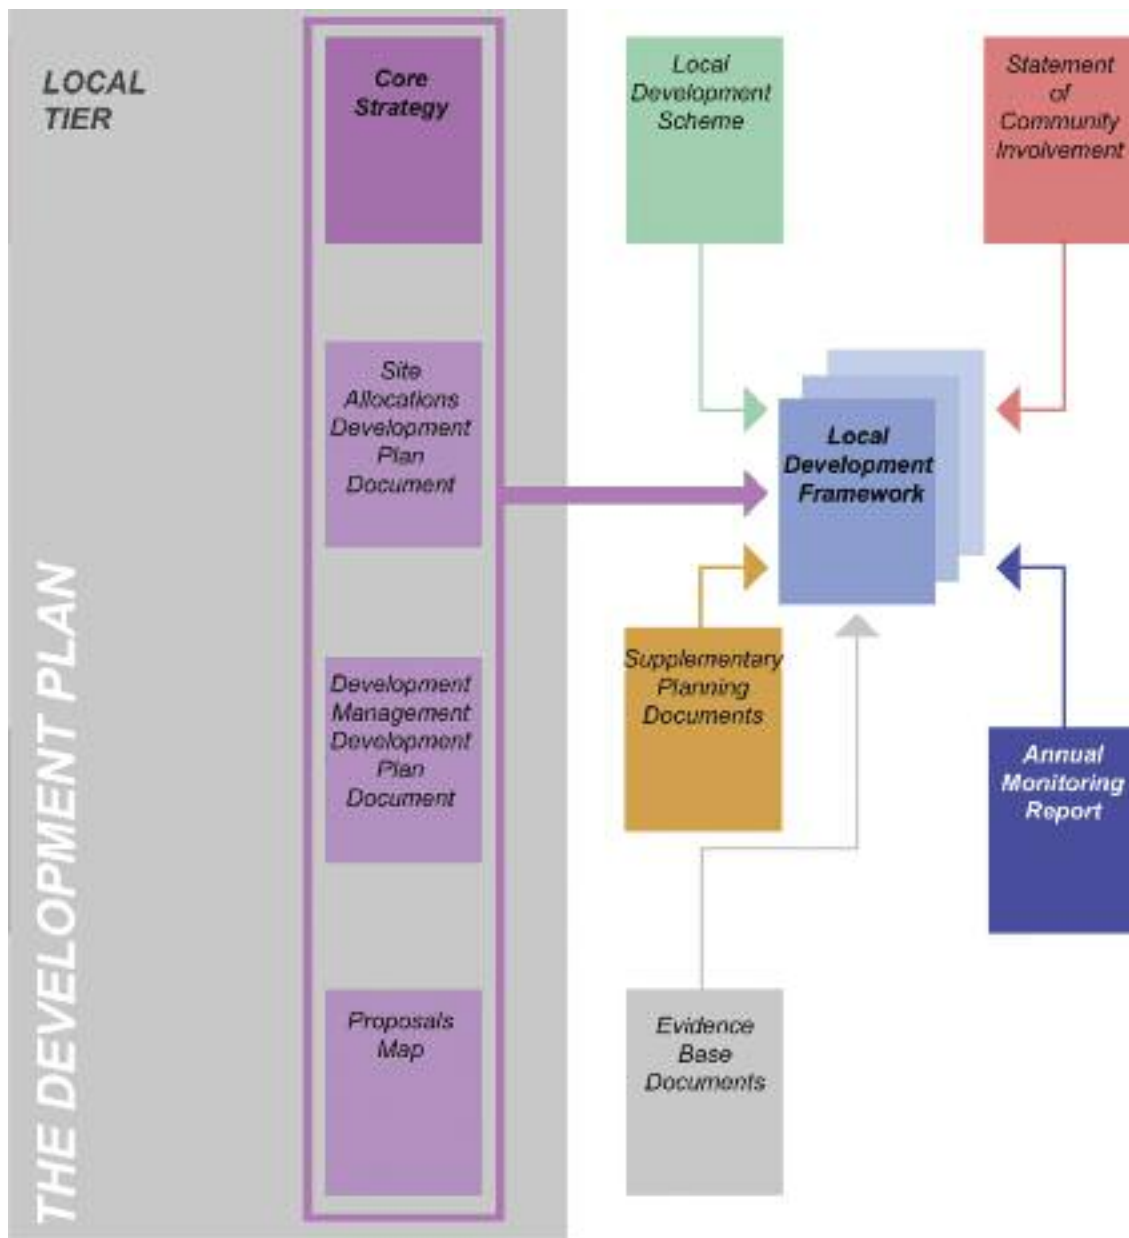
LOCAL TIER

THE DEVELOPMENT PLAN

Core Strategy

Site Allocations Development Plan Document

Development Management Development Plan Document

Proposals Map

Local Development Scheme

Statement of Community Involvement

Local Development Framework

Supplementary Planning Documents

Annual Monitoring Report

Evidence Base Documents